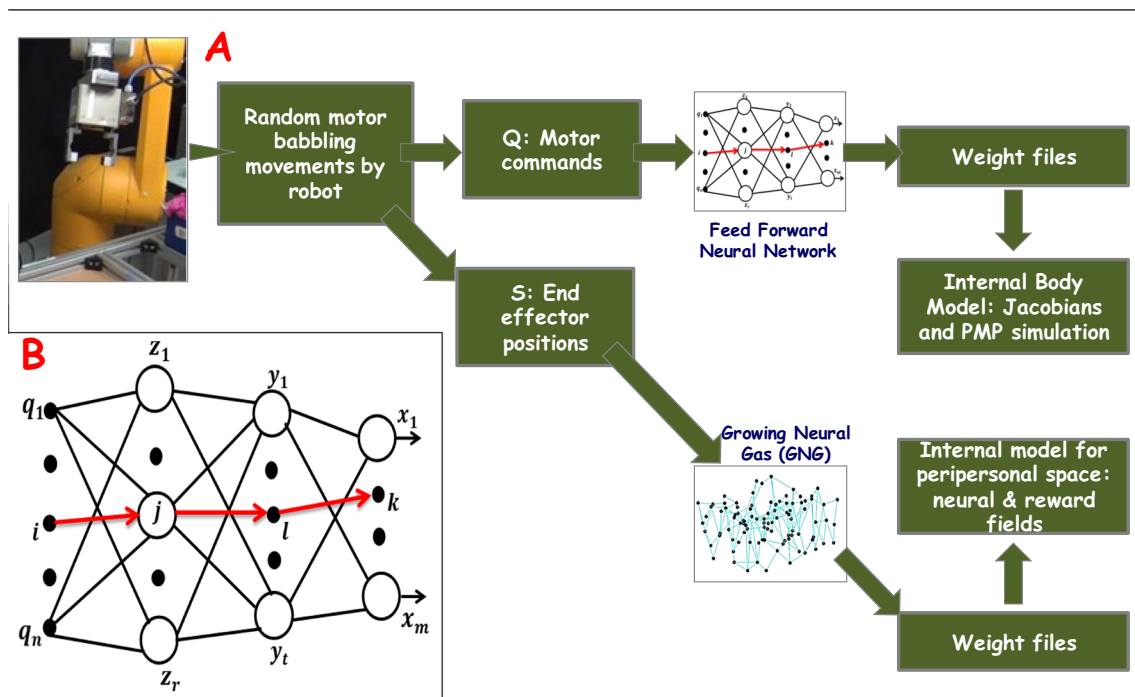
A

Random motor babbling movements by robot

Q: Motor commands

Feed Forward Neural Network

Weight files

Internal Body Model: Jacobians and PMP simulation

S: End effector positions

Growing Neural Gas (GNG)

Internal model for peripersonal space: neural & reward fields

Weight files

B

$z_1$

$y_1$

$q_1$

$x_1$

$i$

$j$

$l$

$k$

$q_n$

$x_m$

$y_t$

$z_r$